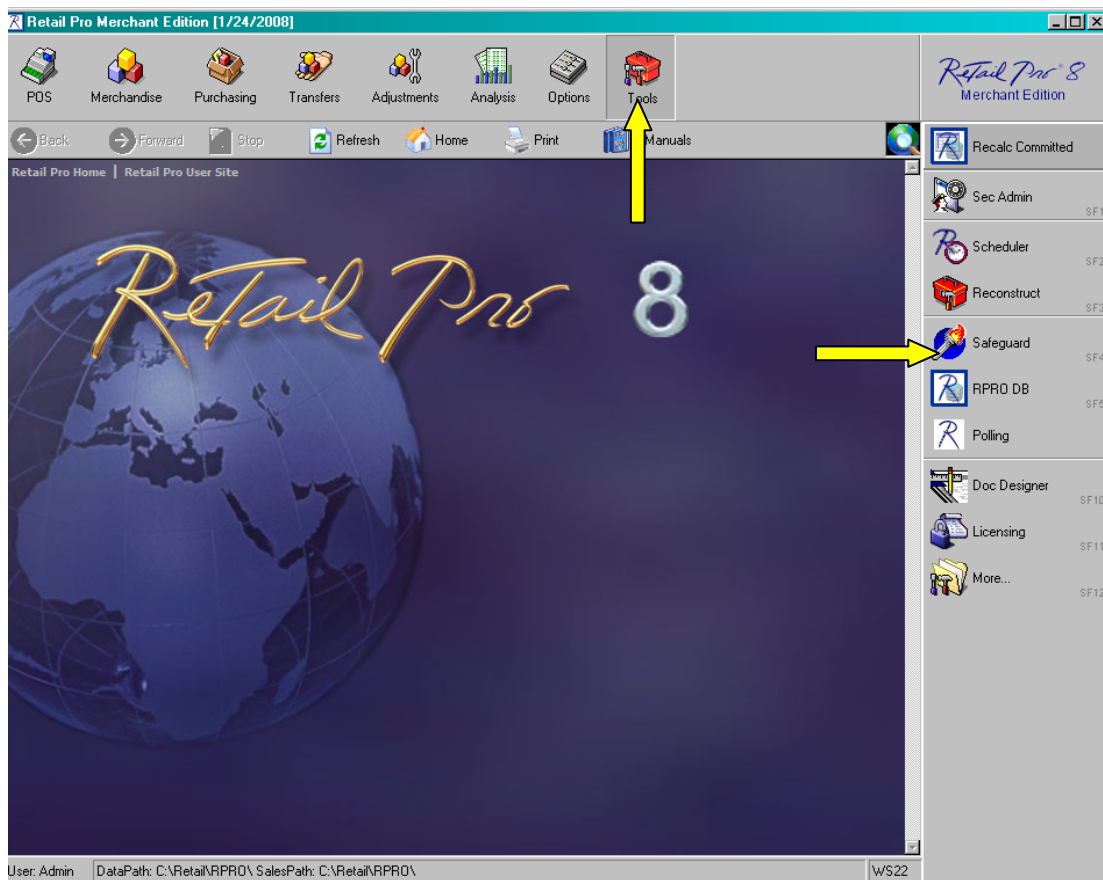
Retail Pro Merchant Edition [1/24/2008]

POS Merchandise Purchasing Transfers Adjustments Analysis Options Tools

Retail Pro 8
Merchant Edition

Back Forward Stop Refresh Home Print Manuals

Retail Pro Home | Retail Pro User Site

Retail Pro 8

Recalc Committed
Sec Admin SF1
Scheduler SF2
Reconstruct SF3
Safeguard SF4
RPRO DB SF5
Polling
Doc Designer SF10
Licensing SF11
More... SF12

User: Admin DataPath: C:\Retail\RPRO\ SalesPath: C:\Retail\RPRO\ WS22